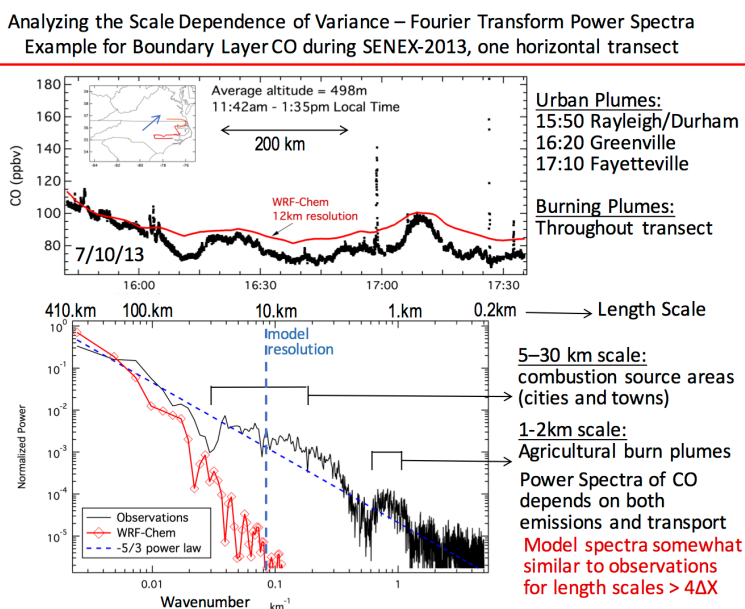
Analyzing the Scale Dependence of Variance – Fourier Transform Power Spectra
Example for Boundary Layer CO during SENEX-2013, one horizontal transect

Average altitude = 498m
11:42am - 1:35pm Local Time

200 km

180
160
140
120
100
80

CO (ppbv)

WRF-Chem
12km resolution

7/10/13

16:00
16:30
17:00
17:30

Urban Plumes:
15:50 Rayleigh/Durham
16:20 Greenville
17:10 Fayetteville

Burning Plumes:
Throughout transect

410.km
100.km
10.km
1.km
0.2km

Length Scale

Model resolution

$10^0$
$10^{-1}$
$10^{-2}$
$10^{-3}$
$10^{-4}$
$10^{-5}$

Normalized Power

Observations
WRF-Chem
-5/3 power law

0.01
0.1
1

Wavenumber $km^{-1}$

5–30 km scale:
combustion source areas (cities and towns)

1-2km scale:
Agricultural burn plumes

Power Spectra of CO depends on both emissions and transport

Model spectra somewhat similar to observations for length scales > 4ΔX